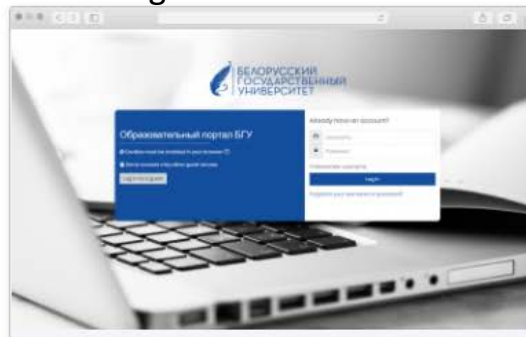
БЕЛОРУССКИЙ ГОСУДАРСТВЕННЫЙ УНИВЕРСИТЕТ

Образовательный портал БГУ

Cookies must be enabled in your browser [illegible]

Some courses may allow guest access

Log in as a guest

Already have an account?

Username

Password

Remember username

Log in

Forgotten your username or password?